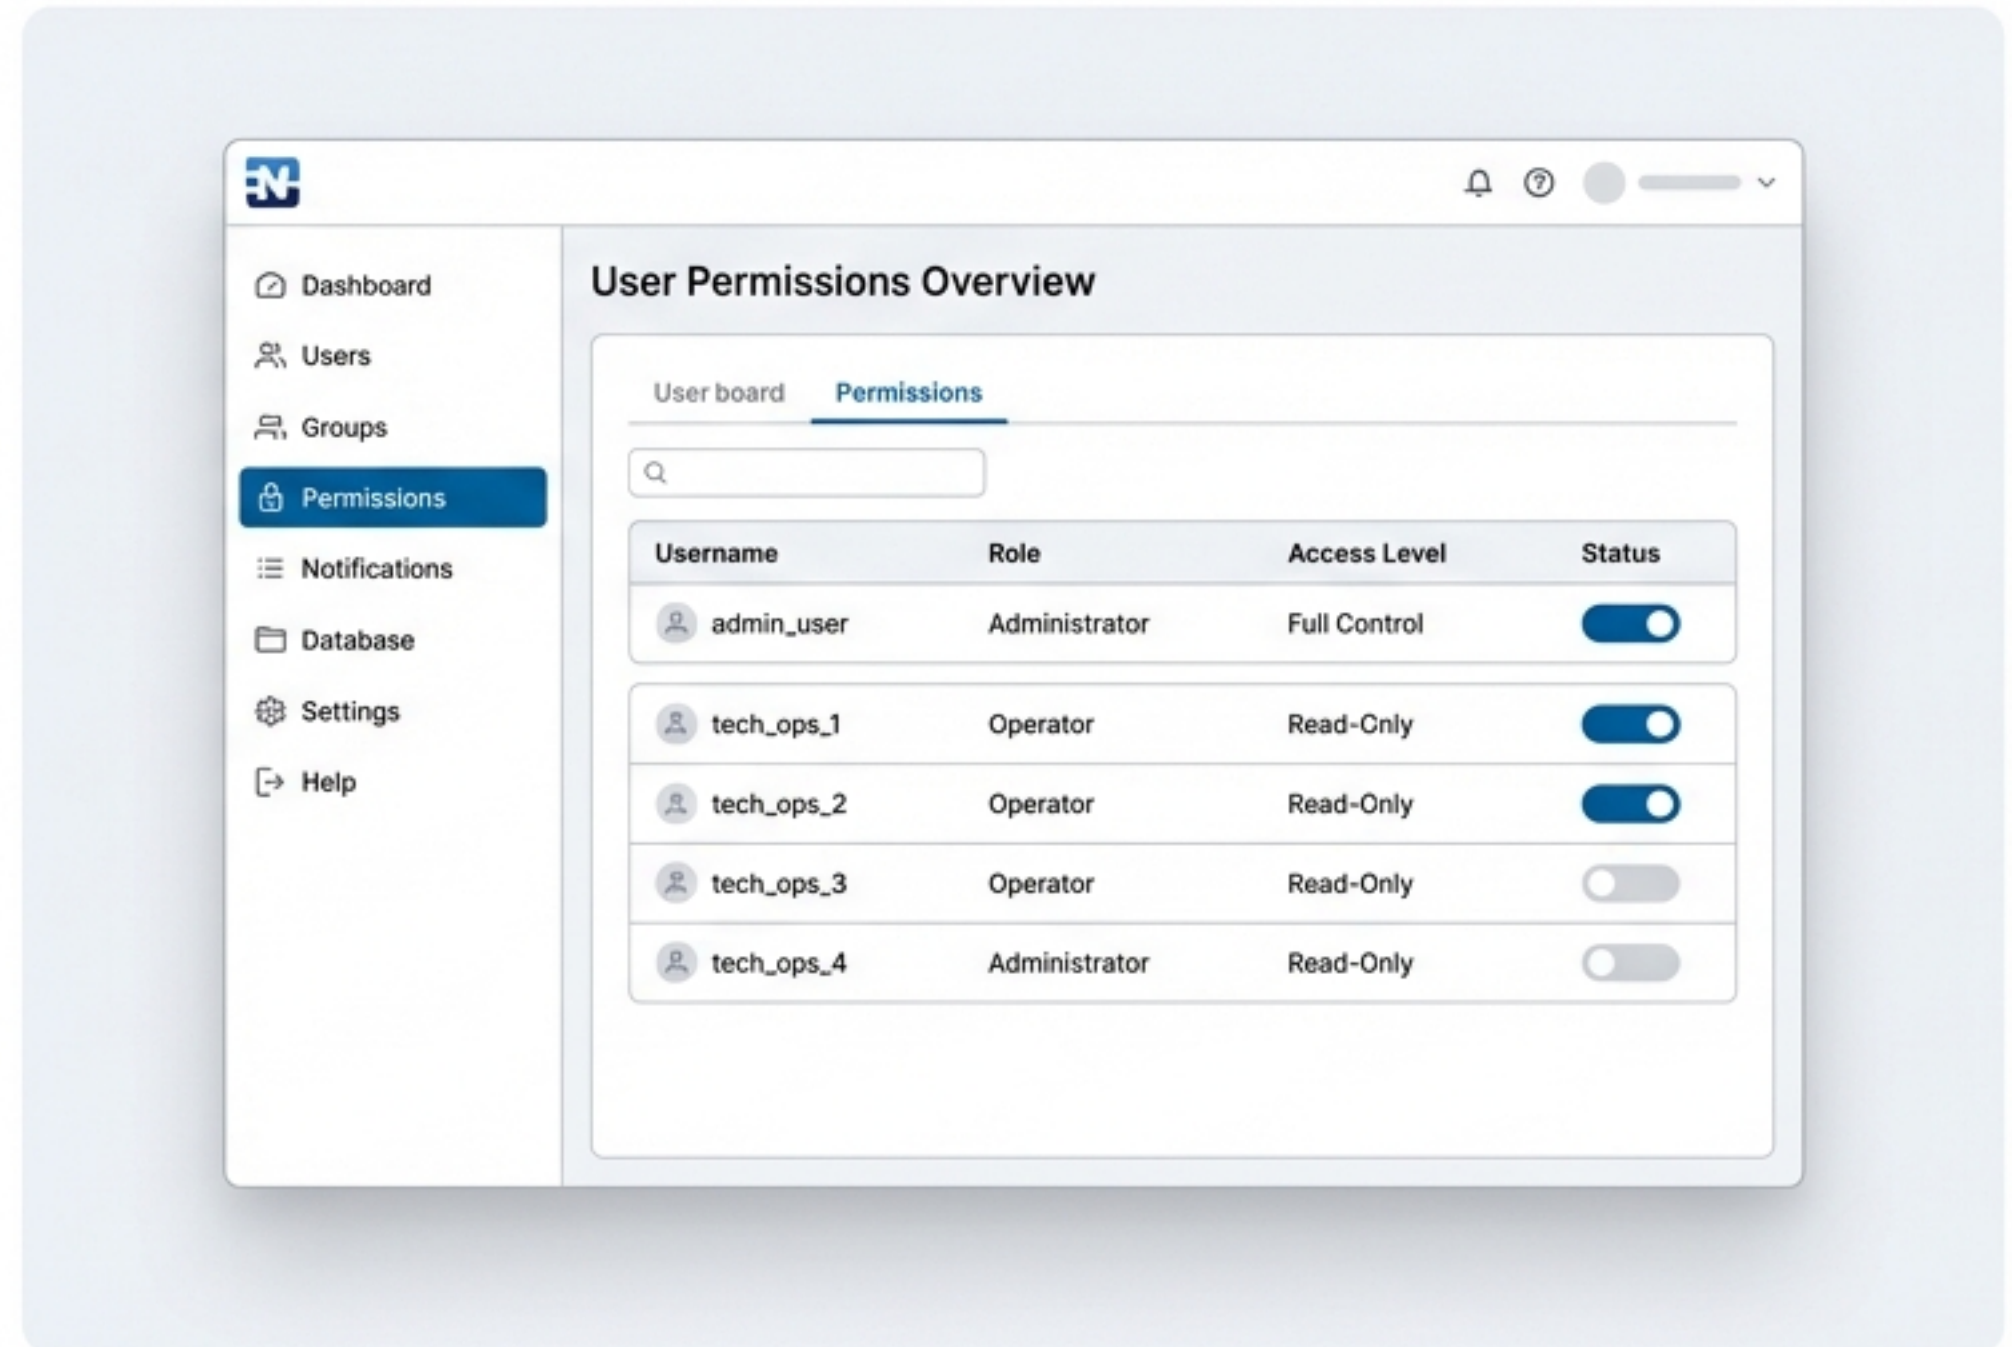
Dashboard
Users
Groups
Permissions
Notifications
Database
Settings
Help

User Permissions Overview

User board
Permissions

| Username | Role | Access Level | Status |
|---|---|---|---|
| admin_user | Administrator | Full Control | |
| tech_ops_1 | Operator | Read-Cnly | |
| tech_ops_2 | Operator | Read-Only | |
| tech_ops_3 | Operator | Read-Only | |
| tech_ops_4 | Administrator | Read-Only | |